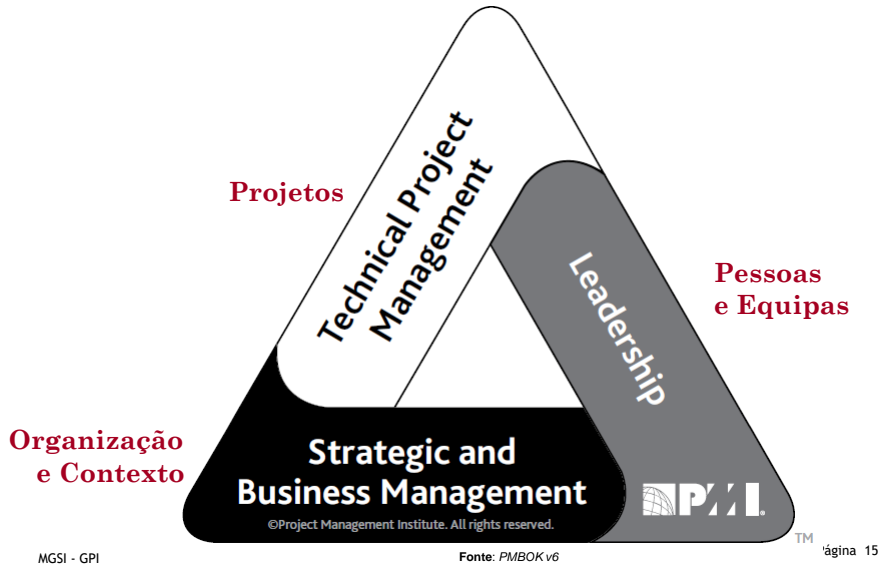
Projetos

Technical Project Management

Leadership

Pessoas e Equipas

Organização e Contexto

Strategic and Business Management

©Project Management Institute. All rights reserved.

PMI

TM

MGSI - GPI

Fonte: PMBOK v6

ágina 15